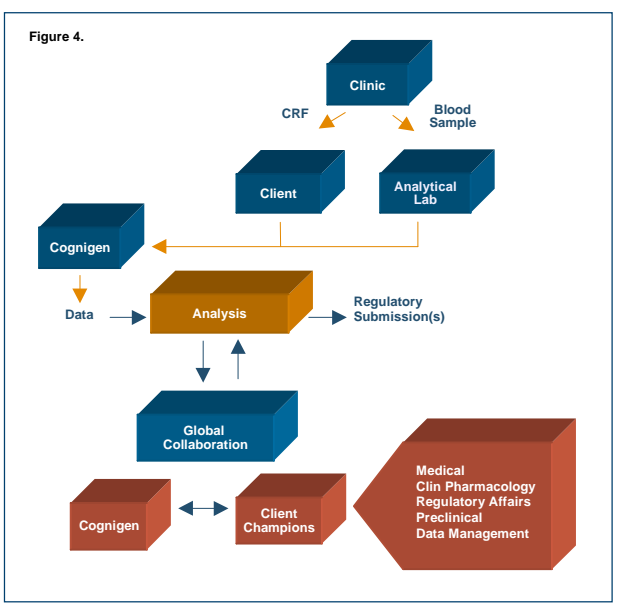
Figure 4.

Clinic

CRF

Blood Sample

Client

Analytical Lab

Cognigen

Data

Analysis

Regulatory Submission(s)

Global Collaboration

Cognigen

Client Champions

Medical
Clin Pharmacology
Regulatory Affairs
Preclinical
Data Management